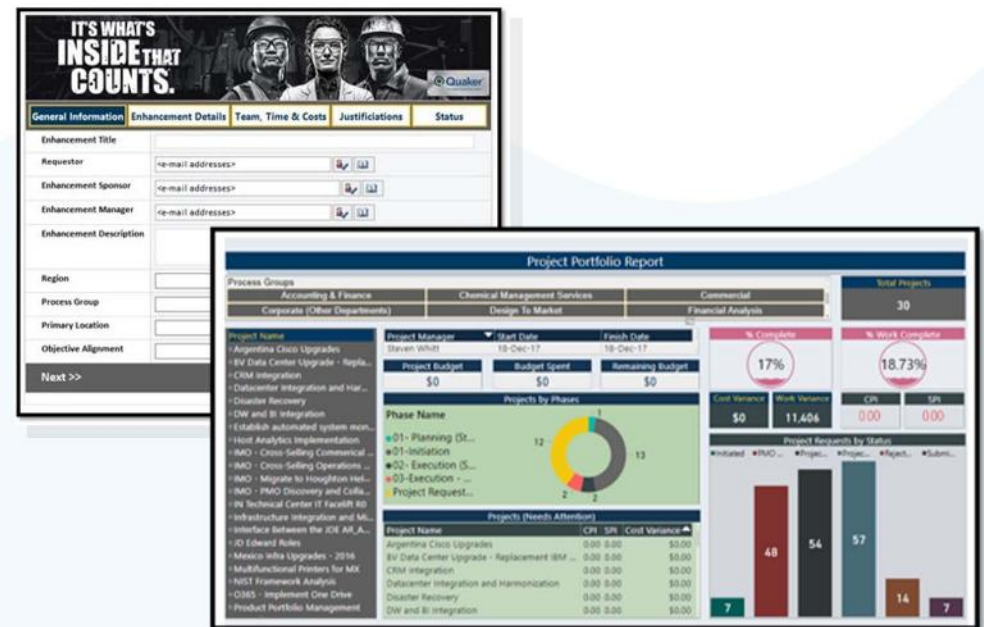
IT'S WHAT'S INSIDE THAT COUNTS.

Quaker

General Information | Enhancement Details | Team, Time & Costs | Justifications | Status

Enhancement Title

Requestor <e-mail addresses>

Enhancement Sponsor <e-mail addresses>

Enhancement Manager <e-mail addresses>

Enhancement Description

Region

Process Group

Primary Location

Objective Alignment

Next >>

Project Portfolio Report

Process Groups

Accounting & Finance | Chemical Management Services | Commercial
Corporate (Other Departments) | Design To Market | Financial Analysis

Total Projects
30

Project Name
Argentina Cisco Upgrades
BV Data Center Upgrade - Repla...
CRM Integration
Datacenter Integration and Har...
Disaster Recovery
DW and BI Integration
Establish automated system mon...
Host Analytics Implementation
IMO - Cross-Selling Commerical ...
IMO - Cross-Selling Operations ...
IMO - Migrate to Houghton Hel...
IMO - PMO Discovery and Colla...
IN Technical Center IT Facelift R0
Infrastructure Integration and Mi...
Interface between the JDE AR_A...
JD Edward Roles
Mexico Infra Upgrades - 2016
Multifunctional Printers for MX
NIST Framework Analysis
O365 - Implement One Drive
Product Portfolio Management

| Project Manager | Start Date | Finish Date |
|---|---|---|
| Steven Whitt | 18-Dec-17 | 18-Dec-17 |

Project Budget $0 | Budget Spent $0 | Remaining Budget $0

% Complete 17%
% Work Complete 18.73%

Cost Variance $0 | Work Variance 11,406 | CPI 0.00 | SPI 0.00

Projects by Phases
Phase Name
01- Planning (St...
01-Initiation
02- Execution (S...
03-Execution - ...
Project Request...
1 12 13 2 2

Project Requests by Status
Initiated PMO... Projec... Projec... Reject... Submi...
7 48 54 57 14 7

Projects (Needs Attention)

| Project Name | CPI | SPI | Cost Variance |
|---|---|---|---|
| Argentina Cisco Upgrades | 0.00 | 0.00 | $0.00 |
| BV Data Center Upgrade - Replacement IBM ... | 0.00 | 0.00 | $0.00 |
| CRM Integration | 0.00 | 0.00 | $0.00 |
| Datacenter Integration and Harmonization | 0.00 | 0.00 | $0.00 |
| Disaster Recovery | 0.00 | 0.00 | $0.00 |
| DW and BI Integration | 0.00 | 0.00 | $0.00 |